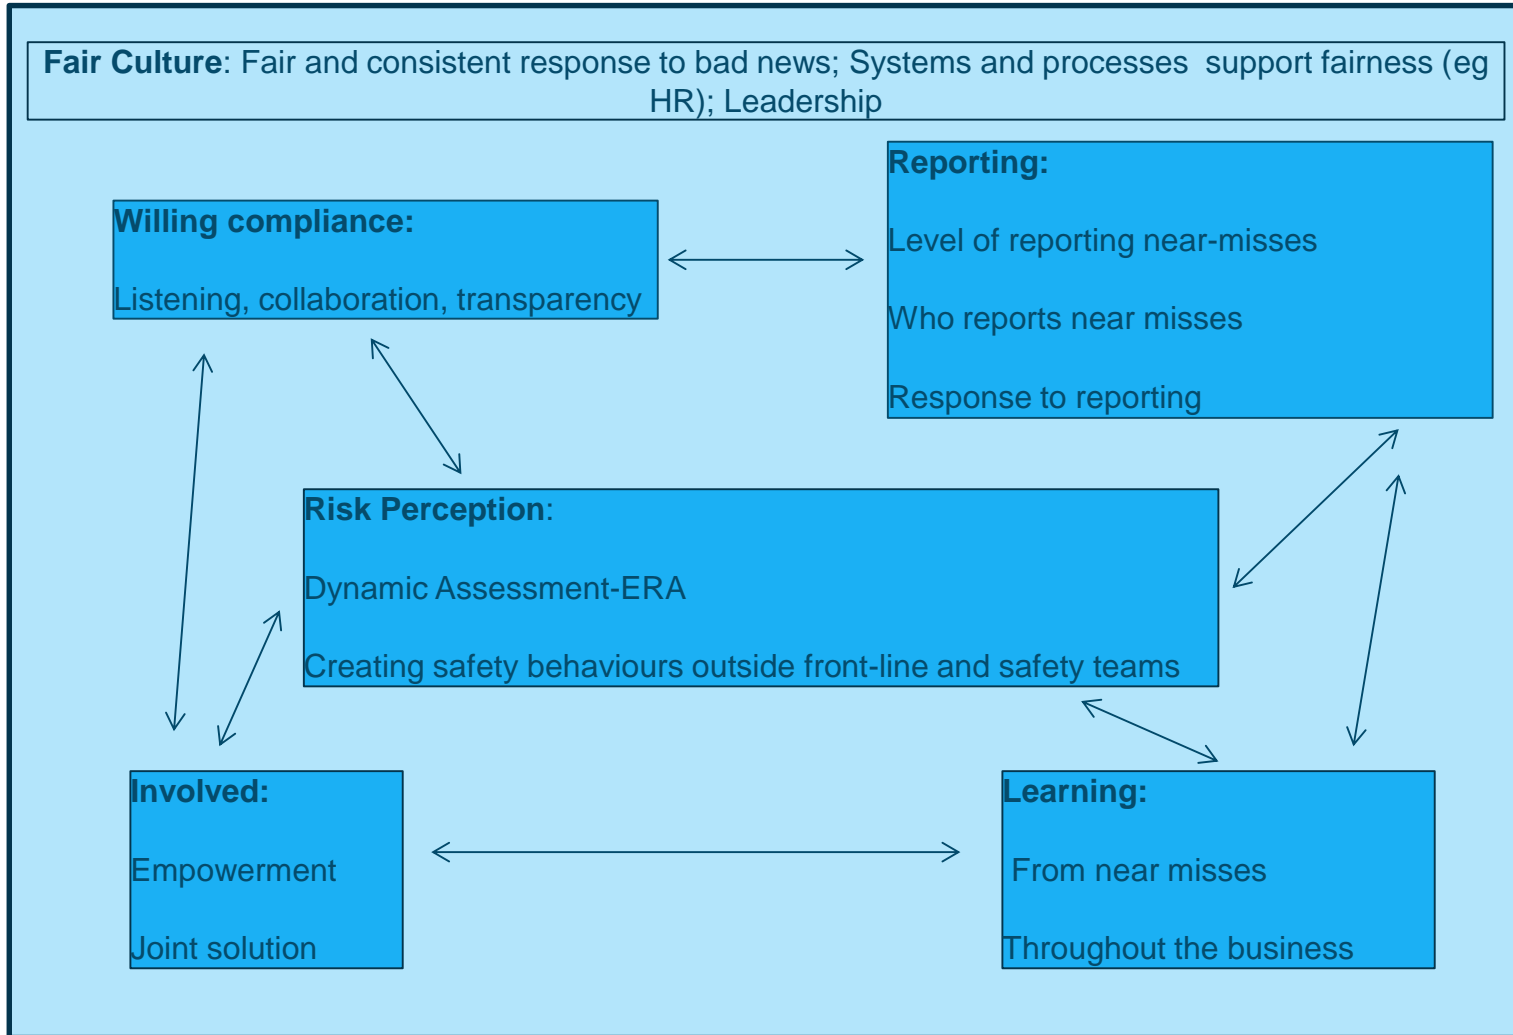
**Fair Culture**: Fair and consistent response to bad news; Systems and processes support fairness (eg HR); Leadership

**Willing compliance:**

Listening, collaboration, transparency

**Reporting:**

Level of reporting near-misses

Who reports near misses

Response to reporting

**Risk Perception**:

Dynamic Assessment-ERA

Creating safety behaviours outside front-line and safety teams

**Involved:**

Empowerment

Joint solution

**Learning:**

From near misses

Throughout the business